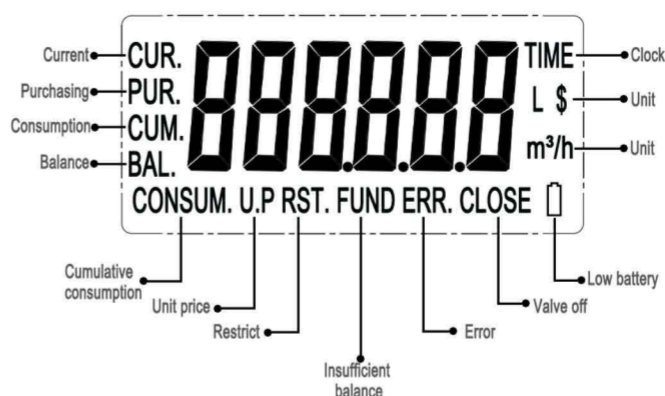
Current CUR.
Purchasing PUR.
Consumption CUM.
Balance BAL.

888.8.8.8

TIME Clock
L $ Unit
m³/h Unit

CONSUM. U.P RST. FUND ERR. CLOSE

Cumulative consumption
Unit price
Restrict
Insufficient balance
Error
Valve off
Low battery